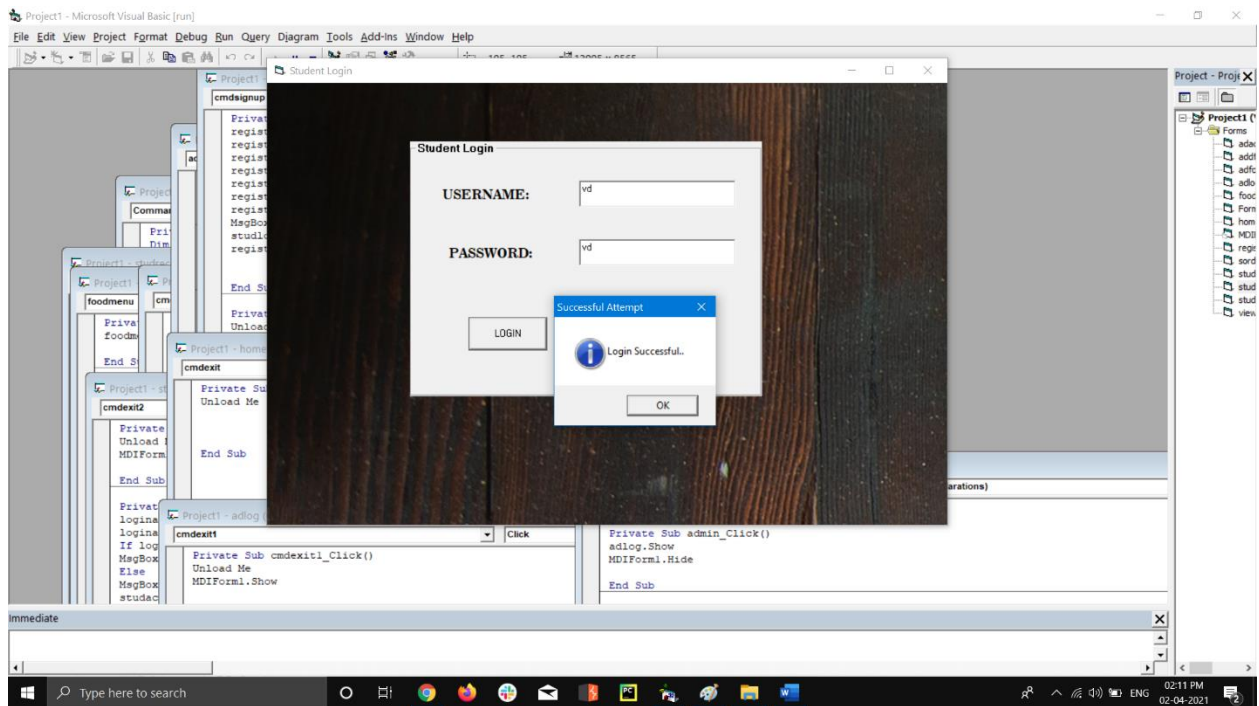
Project1 - Microsoft Visual Basic [run]

File Edit View Project Format Debug Run Query Diagram Tools Add-Ins Window Help

Student Login

Student Login

USERNAME: vd

PASSWORD: vd

LOGIN

Successful Attempt

Login Successful..

OK

Project1 -
cmdsignup
Privat
regist
regist
regist
regist
regist
regist
regist
MsgBox
studlo
regist

End Su

Privat
Unload

Project
Comman
Pri
Dim

Project1 - studre
Project1
foodmenu
Priva
foodme

End S

Project1 - home
cmdexit
Private Sub
Unload Me

End Sub

Project1 - st
cmdexit2
Private
Unload
MDIForm

End Sub

Privat
logina
logina
If log
MsgBox
Else
MsgBox
studac

Project1 - adlog
cmdexit1
Click
Private Sub cmdexit1_Click()
Unload Me
MDIForm1.Show

arations)
Private Sub admin_Click()
adlog.Show
MDIForm1.Hide

End Sub

Project - Proj
Project1 (
Forms
adac
addf
adfo
adlo
fooc
Forn
hom
MDII
regis
sord
stud
stud
stud
view

Immediate

Type here to search

ENG 02:11 PM 02-04-2021